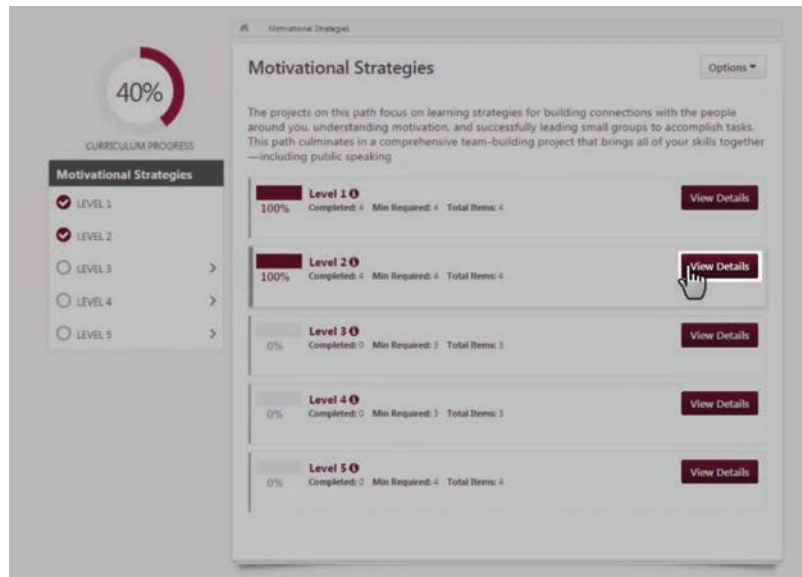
40%

CURRICULUM PROGRESS

Motivational Strategies

LEVEL 1

LEVEL 2

LEVEL 3

LEVEL 4

LEVEL 5

Motivational Strategies

Motivational Strategies

Options

The projects on this path focus on learning strategies for building connections with the people around you, understanding motivation, and successfully leading small groups to accomplish tasks. This path culminates in a comprehensive team-building project that brings all of your skills together—including public speaking

100% Level 1 Completed: 4 Min Required: 4 Total Items: 4 View Details

100% Level 2 Completed: 4 Min Required: 4 Total Items: 4 View Details

0% Level 3 Completed: 0 Min Required: 3 Total Items: 3 View Details

0% Level 4 Completed: 0 Min Required: 3 Total Items: 3 View Details

0% Level 5 Completed: 0 Min Required: 4 Total Items: 4 View Details